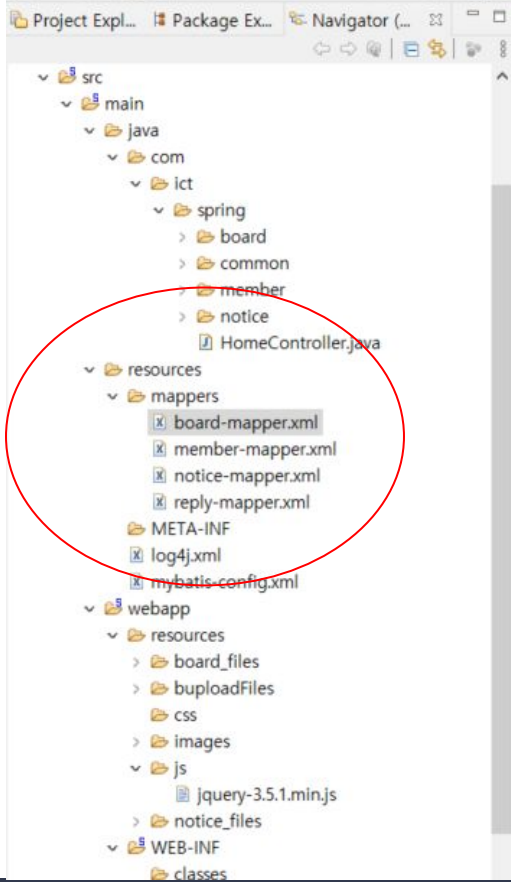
Project Expl... Package Ex... Navigator (...

src
main
java
com
ict
spring
board
common
member
notice
HomeController.java
resources
mappers
board-mapper.xml
member-mapper.xml
notice-mapper.xml
reply-mapper.xml
META-INF
log4j.xml
mybatis-config.xml
webapp
resources
board_files
buploadFiles
css
images
js
jquery-3.5.1.min.js
notice_files
WEB-INF
classes